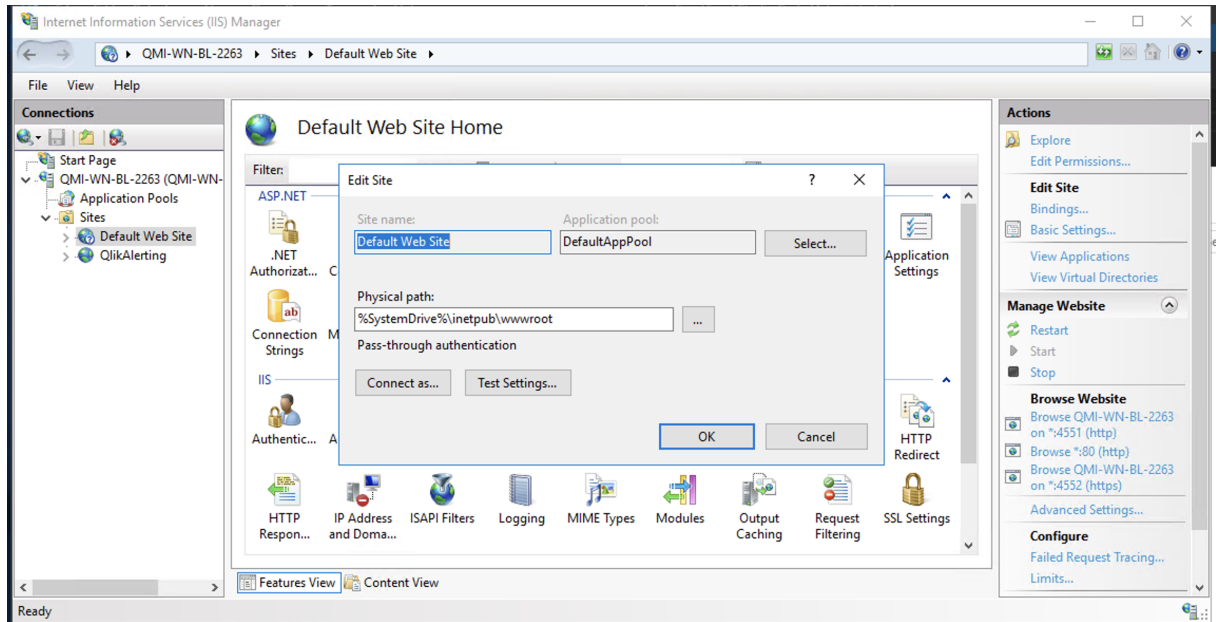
Internet Information Services (IIS) Manager

QMI-WN-BL-2263 ▸ Sites ▸ Default Web Site ▸

File View Help

Connections

Start Page
QMI-WN-BL-2263 (QMI-WN-
Application Pools
Sites
Default Web Site
QlikAlerting

Default Web Site Home

Filter:

ASP.NET

.NET Authorizat...

Connection Strings

Application Settings

IIS

Authentic...

HTTP Redirect

HTTP Respon...
IP Address and Doma...
ISAPI Filters
Logging
MIME Types
Modules
Output Caching
Request Filtering
SSL Settings

Features View
Content View

Edit Site

?

Site name:
Default Web Site
Application pool:
DefaultAppPool
Select...

Physical path:
%SystemDrive%\inetpub\wwwroot
...
Pass-through authentication

Connect as...
Test Settings...

OK
Cancel

Actions

Explore
Edit Permissions...

Edit Site
Bindings...
Basic Settings...

View Applications
View Virtual Directories

Manage Website
Restart
Start
Stop

Browse Website
Browse QMI-WN-BL-2263 on *:4551 (http)
Browse *:80 (http)
Browse QMI-WN-BL-2263 on *:4552 (https)

Advanced Settings...

Configure
Failed Request Tracing...
Limits...

Ready